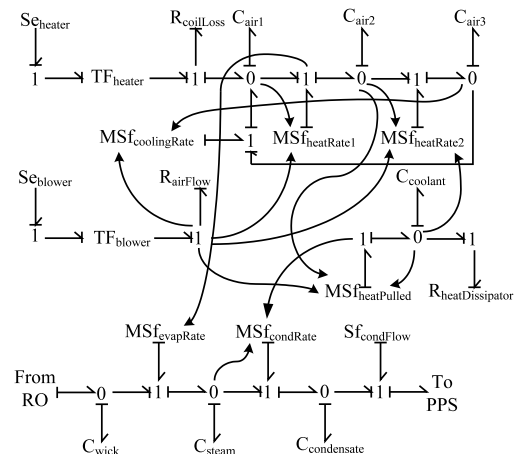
$Se_{heater}$ $R_{coilLoss}$ $C_{air1}$ $C_{air2}$ $C_{air3}$

1 $TF_{heater}$ 1 0 1 0 1 0

$MSf_{coolingRate}$ 1 $MSf_{heatRate1}$ $MSf_{heatRate2}$

$Se_{blower}$ $R_{airFlow}$ $C_{coolant}$

1 $TF_{blower}$ 1 1 0 1

$MSf_{heatPulled}$ $R_{heatDissipator}$

$MSf_{evapRate}$ $MSf_{condRate}$ $Sf_{condFlow}$

From RO 0 1 0 1 0 1 To PPS

$C_{wick}$ $C_{steam}$ $C_{condensate}$